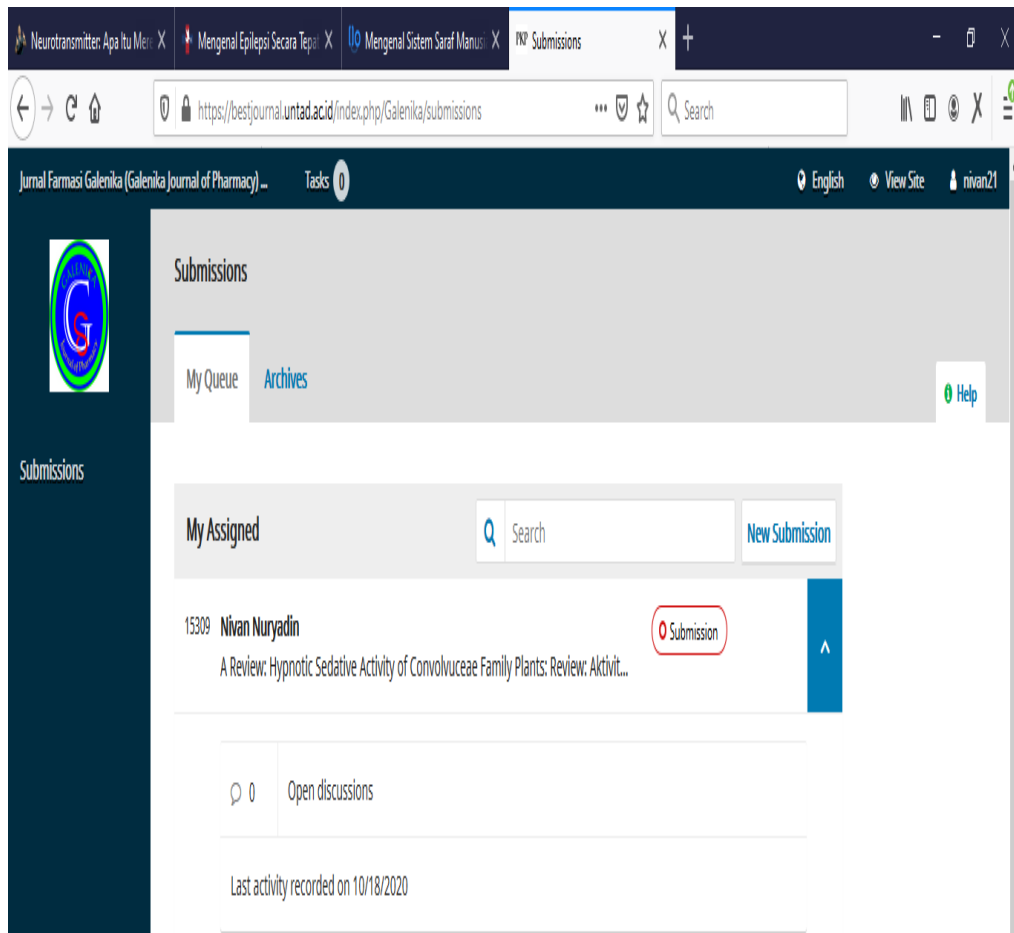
Neurotransmitter: Apa Itu Mer X
Mengenal Epilepsi Secara Tepat X
Mengenal Sistem Saraf Manusi X
PKP Submissions X
+

https://bestjournal.untad.ac.id/index.php/Galenika/submissions
Search

Jurnal Farmasi Galenika (Galenika Journal of Pharmacy) ...
Tasks 0
English
View Site
nivan21

Submissions

Submissions

My Queue
Archives
Help

My Assigned
Search
New Submission

15309 Nivan Nuryadin
A Review: Hypnotic Sedative Activity of Convolvuceae Family Plants: Review: Aktivit...
Submission

0
Open discussions

Last activity recorded on 10/18/2020